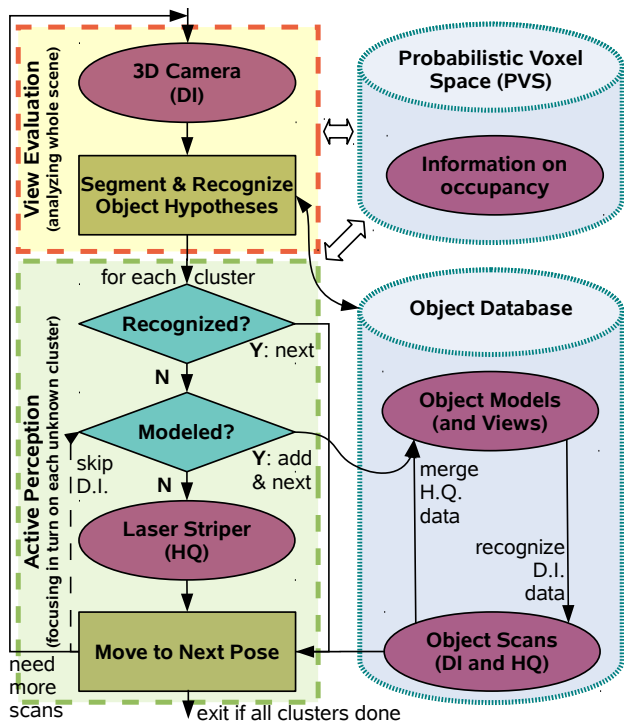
View Evaluation
(analyzing whole scene)

3D Camera
(DI)

Segment & Recognize
Object Hypotheses

Probabilistic Voxel
Space (PVS)

Information on
occupancy

for each cluster

Active Perception
(focusing in turn on each unknown cluster)

Recognized?

Y: next

N

Object Database

Modeled?

Object Models
(and Views)

Y: add
& next

skip
D.I.

N

merge
H.Q.
data

Laser Striper
(HQ)

recognize
D.I.
data

Move to Next Pose

Object Scans
(DI and HQ)

need
more
scans

exit if all clusters done